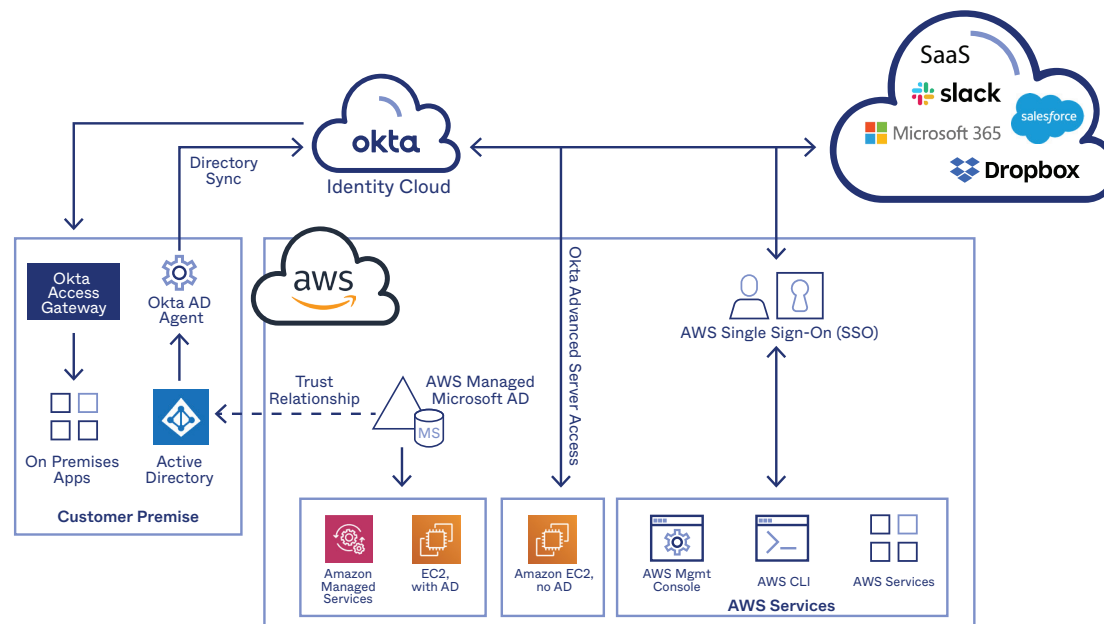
SaaS
slack
salesforce
Microsoft 365
Dropbox

okta
Identity Cloud

Directory Sync

Okta Access Gateway

Okta AD Agent

On Premises Apps

Active Directory

Customer Premise

aws

Trust Relationship

AWS Managed Microsoft AD

MS

Okta Advanced Server Access

AWS Single Sign-On (SSO)

Amazon Managed Services

EC2, with AD

Amazon EC2, no AD

AWS Mgmt Console

AWS CLI

AWS Services

AWS Services